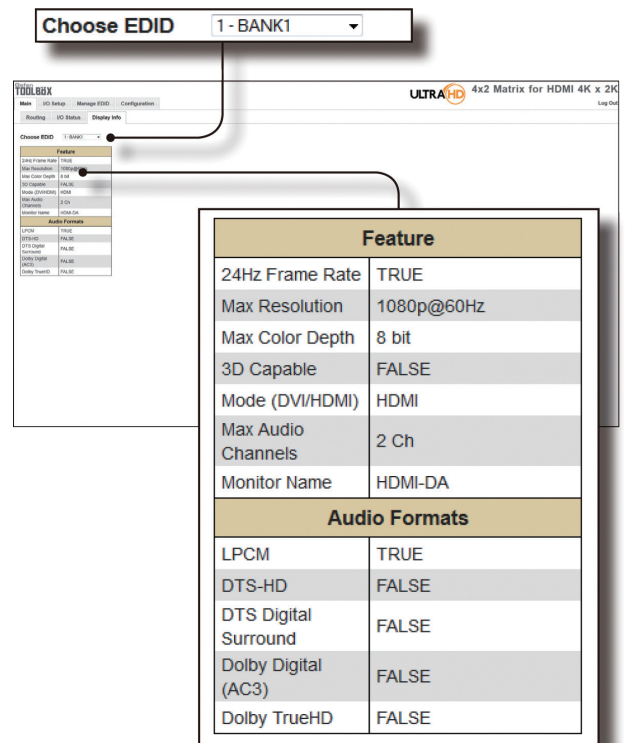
Choose EDID 1 - BANK1

Gefen TOOLBOX

ULTRA HD 4x2 Matrix for HDMI 4K x 2K

Log Out

Main I/O Setup Manage EDID Configuration

Routing I/O Status Display Info

Choose EDID 1 - BANK1

| Feature | |
|---|---|
| 24Hz Frame Rate | TRUE |
| Max Resolution | 1080p@60Hz |
| Max Color Depth | 8 bit |
| 3D Capable | FALSE |
| Mode (DVI/HDMI) | HDMI |
| Max Audio Channels | 2 Ch |
| Monitor Name | HDMI-DA |
| **Audio Formats** | |
| LPCM | TRUE |
| DTS-HD | FALSE |
| DTS Digital Surround | FALSE |
| Dolby Digital (AC3) | FALSE |
| Dolby TrueHD | FALSE |